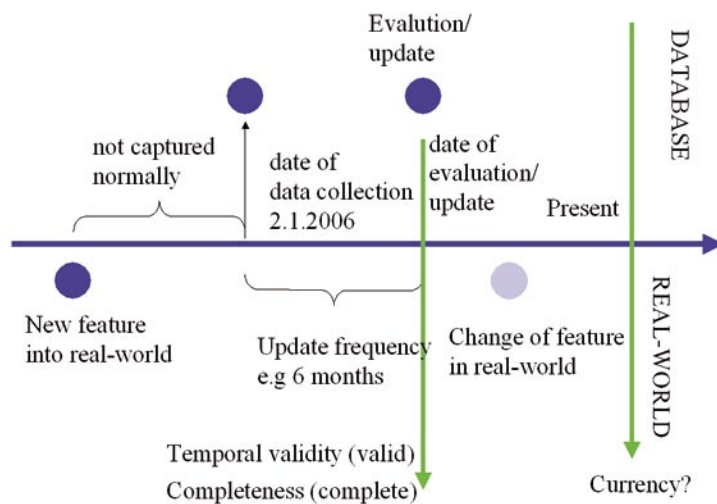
Evalution/ update

DATABASE

not captured normally

date of data collection 2.1.2006

date of evaluation/ update

Present

New feature into real-world

Update frequency e.g 6 months

Change of feature in real-world

REAL-WORLD

Temporal validity (valid)

Completeness (complete)

Currency?